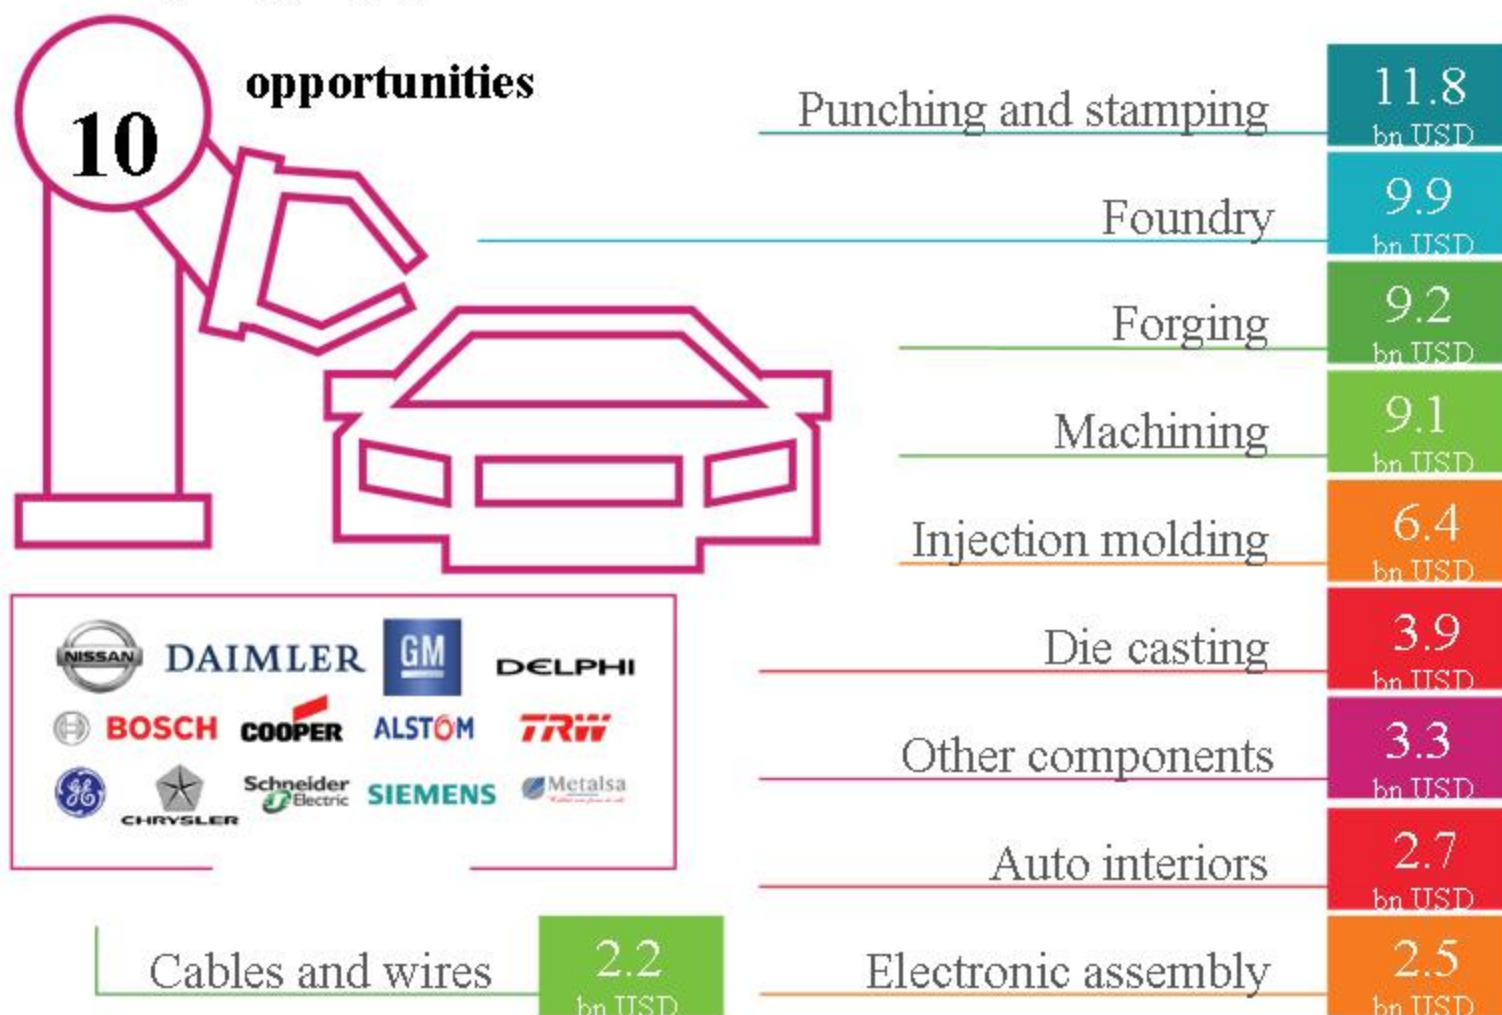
10 opportunities

Punching and stamping 11.8 bn USD

Foundry 9.9 bn USD

Forging 9.2 bn USD

Machining 9.1 bn USD

Injection molding 6.4 bn USD

Die casting 3.9 bn USD

Other components 3.3 bn USD

Auto interiors 2.7 bn USD

Electronic assembly 2.5 bn USD

Cables and wires 2.2 bn USD

NISSAN DAIMLER GM DELPHI
BOSCH COOPER ALSTOM TRW
GE CHRYSLER Schneider Electric SIEMENS Metalsa